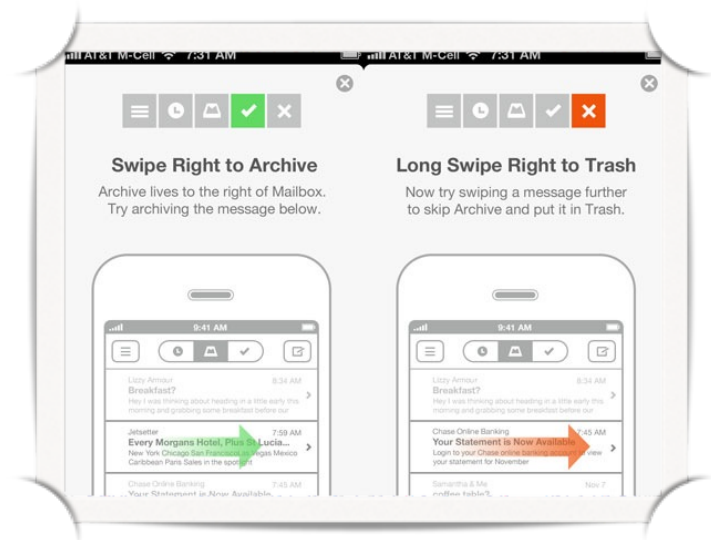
AT&T M-Cell 7:31 AM

Swipe Right to Archive

Archive lives to the right of Mailbox. Try archiving the message below.

9:41 AM

Lizzy Armour 8:34 AM
Breakfast?
Hey I was thinking about heading in a little early this morning and grabbing some breakfast before our

Jetsetter 7:59 AM
Every Morgans Hotel, Plus St Lucia...
New York Chicago San Francisco Las Vegas Mexico Caribbean Paris Sales in the spotlight

Chase Online Banking 7:45 AM
Your Statement is Now Available

AT&T M-Cell 7:31 AM

Long Swipe Right to Trash

Now try swiping a message further to skip Archive and put it in Trash.

9:41 AM

Lizzy Armour 8:34 AM
Breakfast?
Hey I was thinking about heading in a little early this morning and grabbing some breakfast before our

Chase Online Banking 7:45 AM
Your Statement is Now Available
Login to your Chase online banking account to view your statement for November

Samantha & Me Nov 7
coffee table?